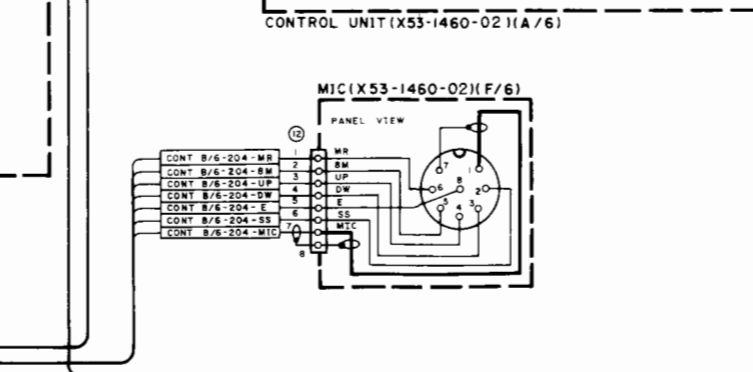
CONTROL UNIT(X53-1460-02)(A/6)

MIC(X53-1460-02)(F/6)

PANEL VIEW

12

CONT B/6-204-MR
CONT B/6-204-8M
CONT B/6-204-UP
CONT B/6-204-DW
CONT B/6-204-E
CONT B/6-204-SS
CONT B/6-204-MIC

1
2
3
4
5
6
7
8

MR
8M
UP
DW
E
SS
MIC

7
6
8
1
2
5
4
3